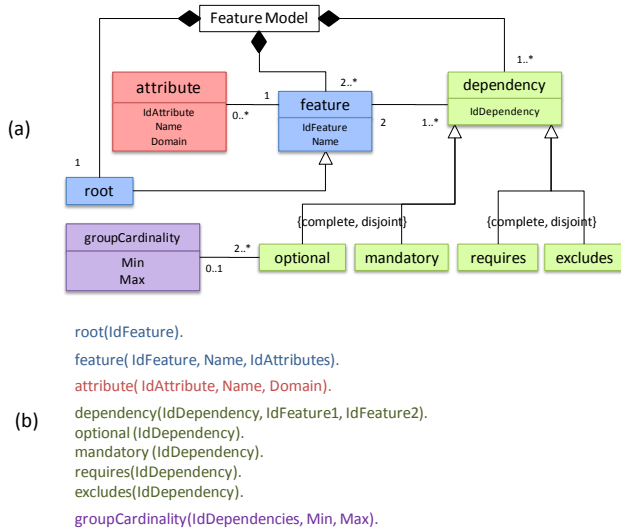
Feature Model

(a)

attribute
IdAttribute
Name
Domain

1
0..*

2..*
feature
IdFeature
Name

2
1..*

1..*
dependency
IdDependency

1

root

{complete, disjoint}

{complete, disjoint}

groupCardinality
Min
Max

2..*
0..1

optional

mandatory

requires

excludes

(b)

root(IdFeature).

feature( IdFeature, Name, IdAttributes).

attribute( IdAttribute, Name, Domain).

dependency(IdDependency, IdFeature1, IdFeature2).
optional (IdDependency).
mandatory (IdDependency).
requires(IdDependency).
excludes(IdDependency).

groupCardinality(IdDependencies, Min, Max).